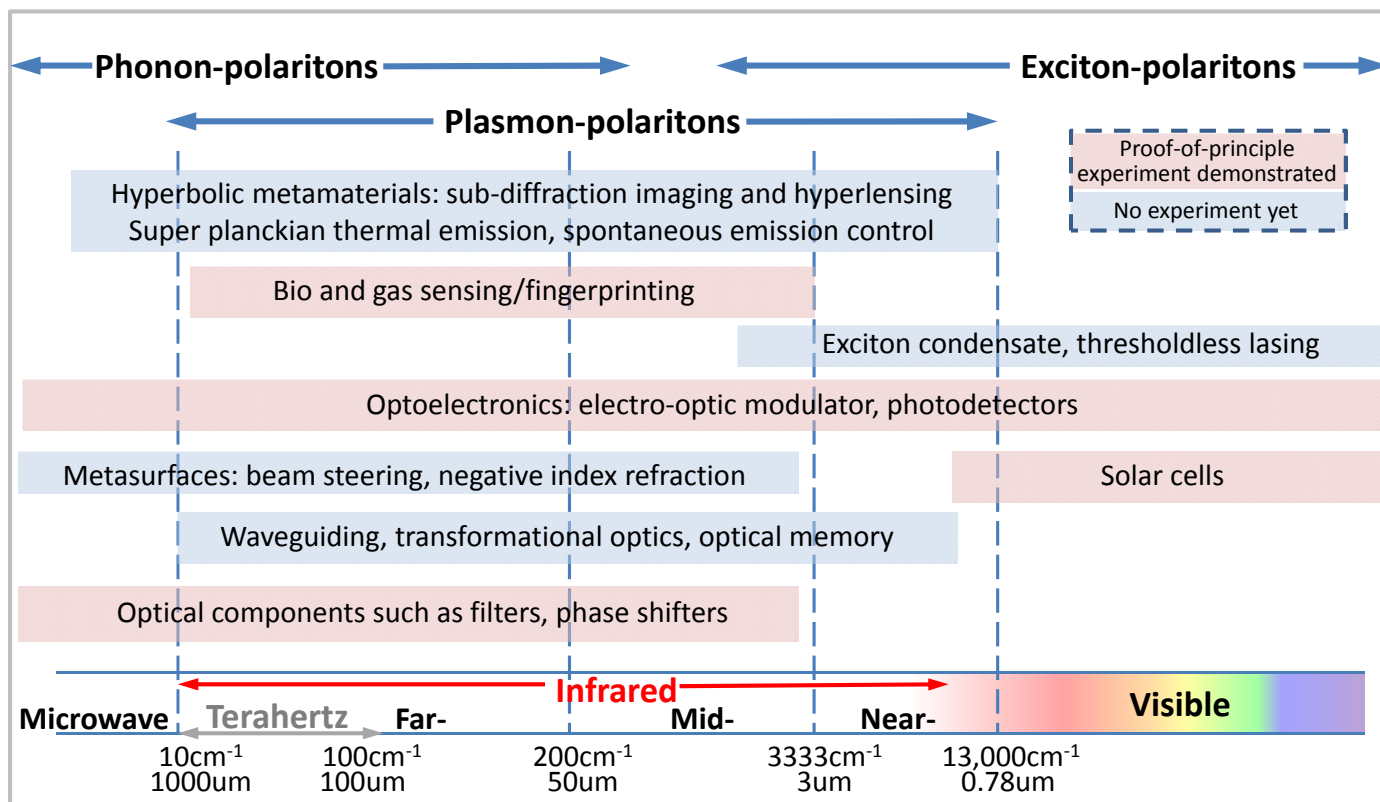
Phonon-polaritons

Exciton-polaritons

Plasmon-polaritons

Proof-of-principle experiment demonstrated

No experiment yet

Hyperbolic metamaterials: sub-diffraction imaging and hyperlensing
Super planckian thermal emission, spontaneous emission control

Bio and gas sensing/fingerprinting

Exciton condensate, thresholdless lasing

Optoelectronics: electro-optic modulator, photodetectors

Metasurfaces: beam steering, negative index refraction

Solar cells

Waveguiding, transformational optics, optical memory

Optical components such as filters, phase shifters

Infrared

Microwave

Terahertz

Far-

Mid-

Near-

Visible

$10cm^{-1}$
1000um

$100cm^{-1}$
100um

$200cm^{-1}$
50um

$3333cm^{-1}$
3um

$13,000cm^{-1}$
0.78um